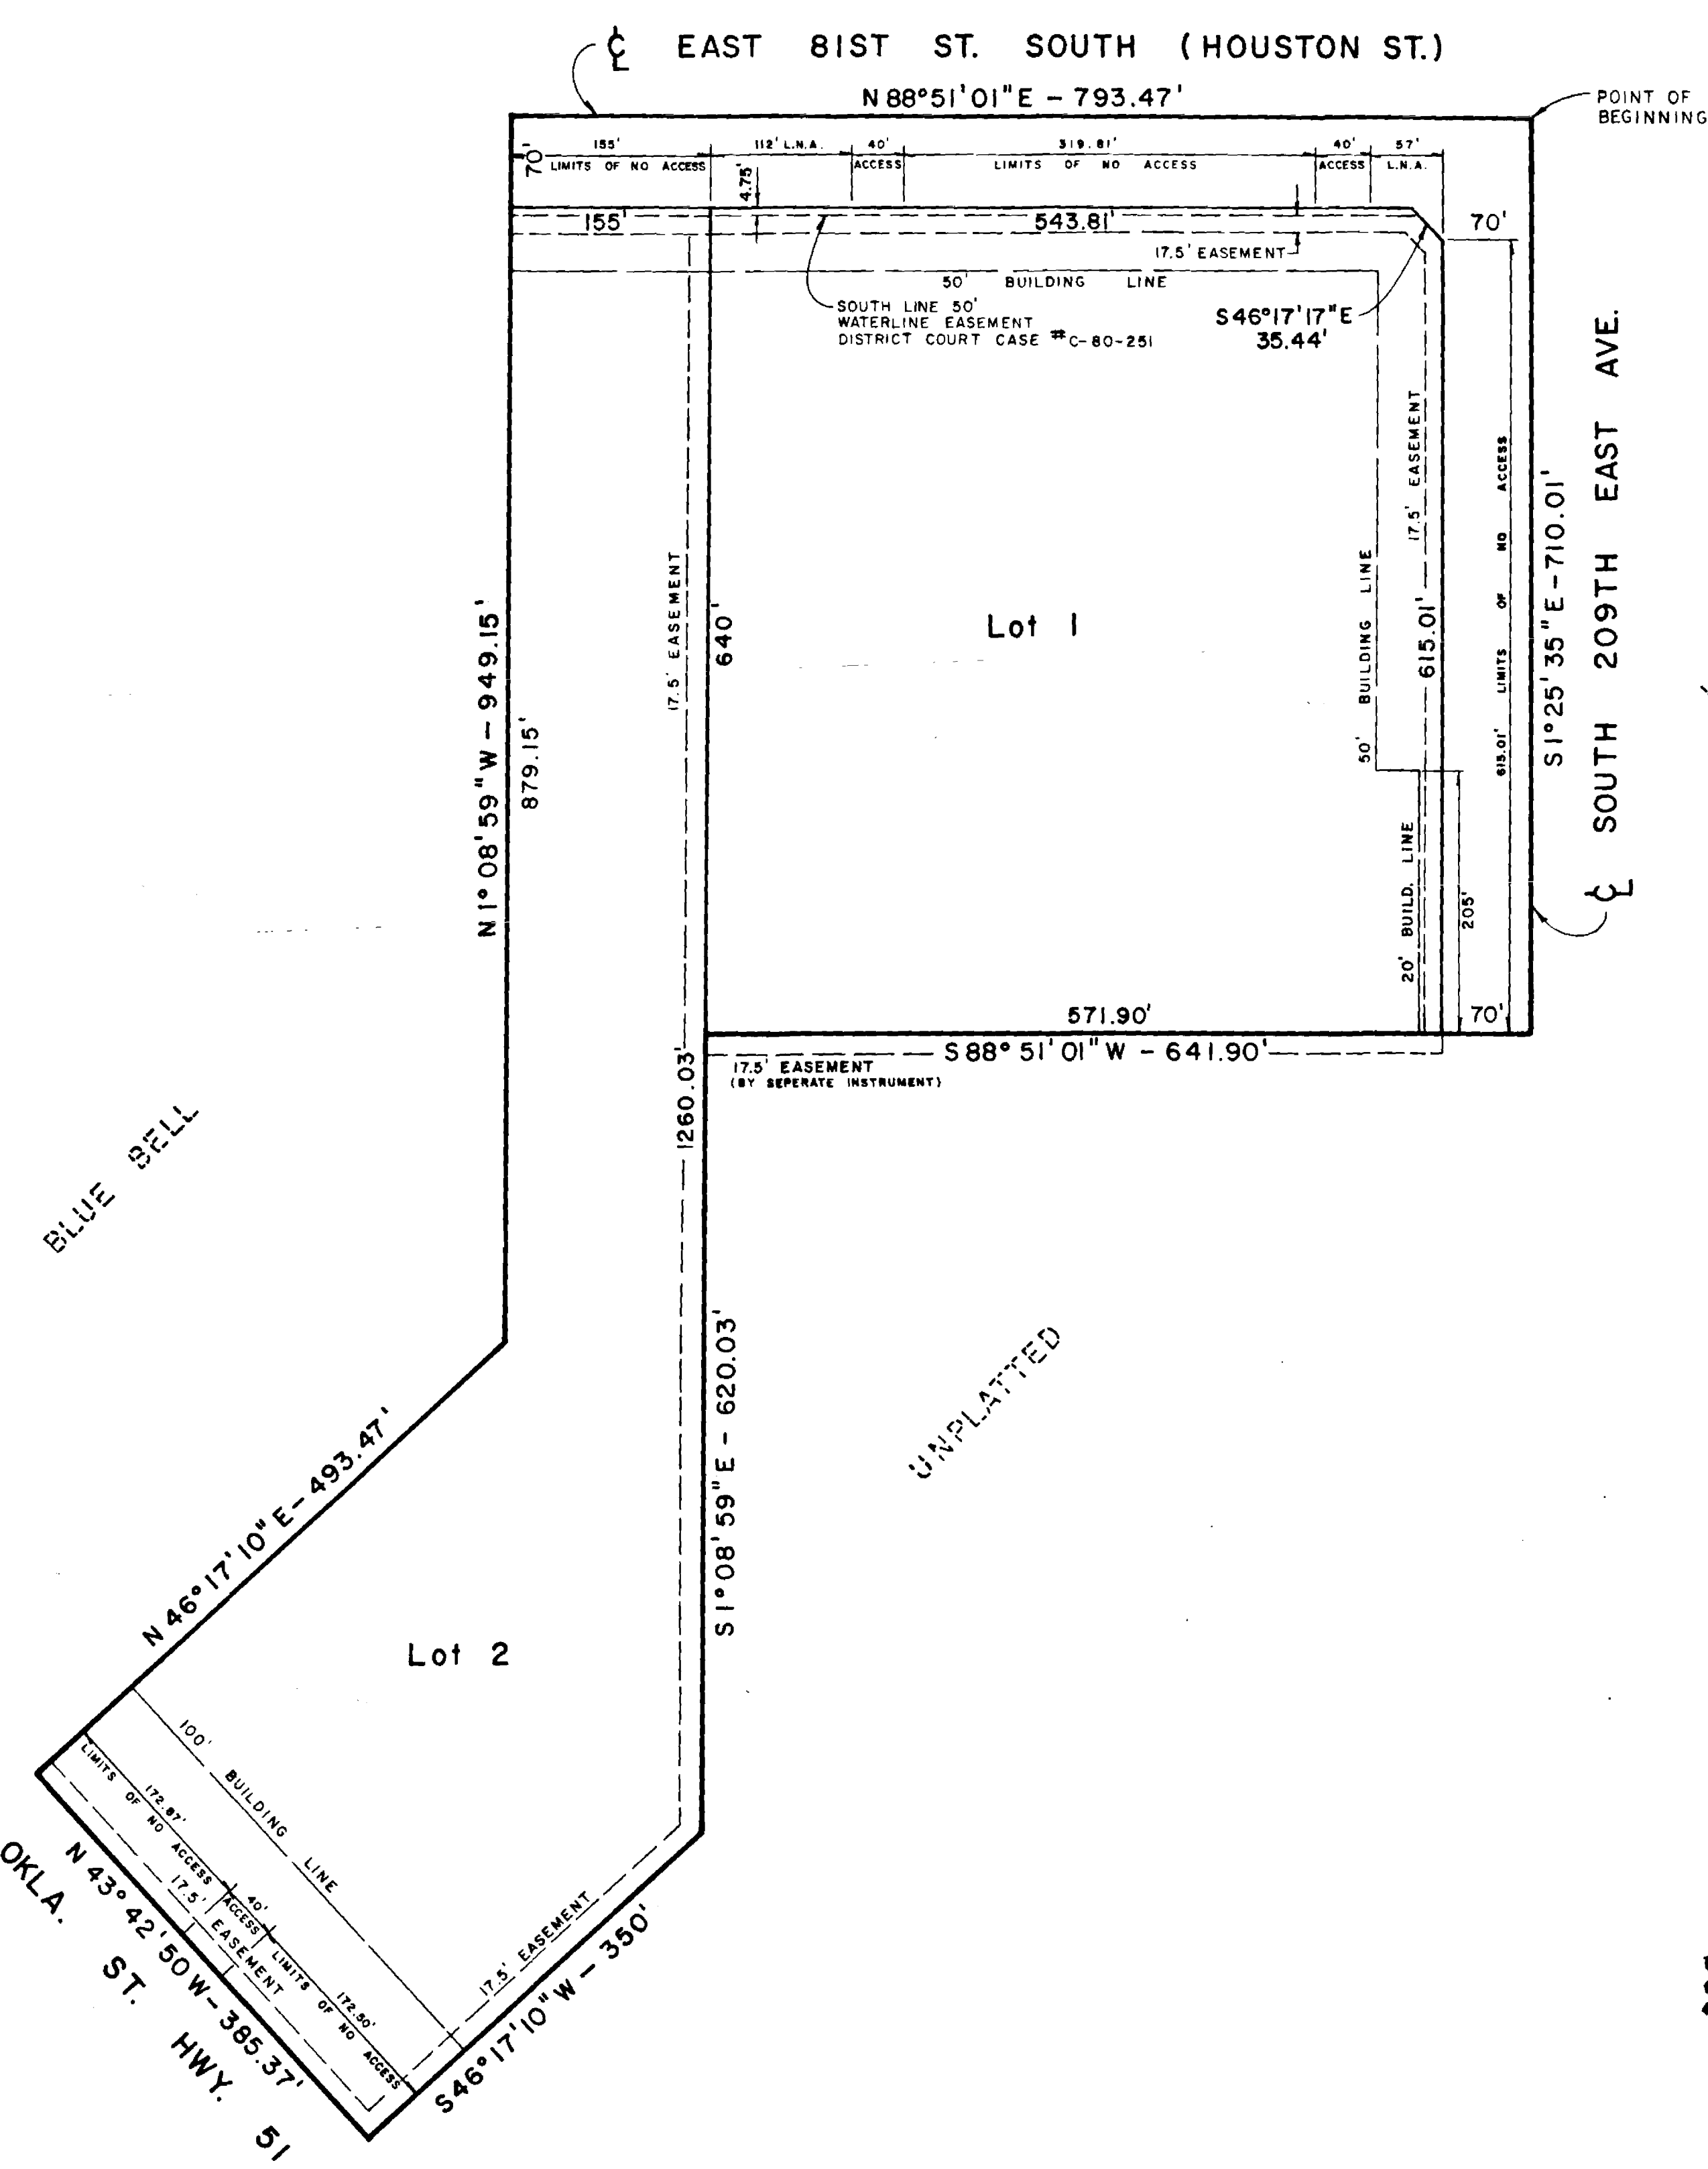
℄ EAST 81ST ST. SOUTH (HOUSTON ST.)

N 88°51'01"E - 793.47'

POINT OF BEGINNING

70'

155'
LIMITS OF NO ACCESS

112' L.N.A.

40'
ACCESS

319.81'
LIMITS OF NO ACCESS

40'
ACCESS

57'
L.N.A.

4.75'

155'

543.81'

17.5' EASEMENT

70'

50' BUILDING LINE

SOUTH LINE 50' WATERLINE EASEMENT DISTRICT COURT CASE #C-80-251

S46°17'17"E 35.44'

17.5' EASEMENT

LIMITS OF NO ACCESS

S1°25'35"E-710.01'

SOUTH 209TH EAST AVE.

N1°08'59"W - 949.15'

879.15'

17.5' EASEMENT

640'

Lot 1

50' BUILDING LINE

615.01'

615.01'

20' BUILD. LINE

205'

℄

571.90'

70'

17.5' EASEMENT
(BY SEPERATE INSTRUMENT)

S 88° 51' 01" W - 641.90'

BLUE BELL

1260.03'

S1°08'59"E - 620.03'

UNPLATTED

N 46°17'10" E-493.47'

Lot 2

100' BUILDING LINE

LIMITS OF NO ACCESS 172.87'

17.5' EASEMENT

40' ACCESS

LIMITS OF NO ACCESS 172.50'

17.5' EASEMENT

N 43°42'50W-385.37'

S46°17'10"W-350'

OKLA. ST. HWY. 51